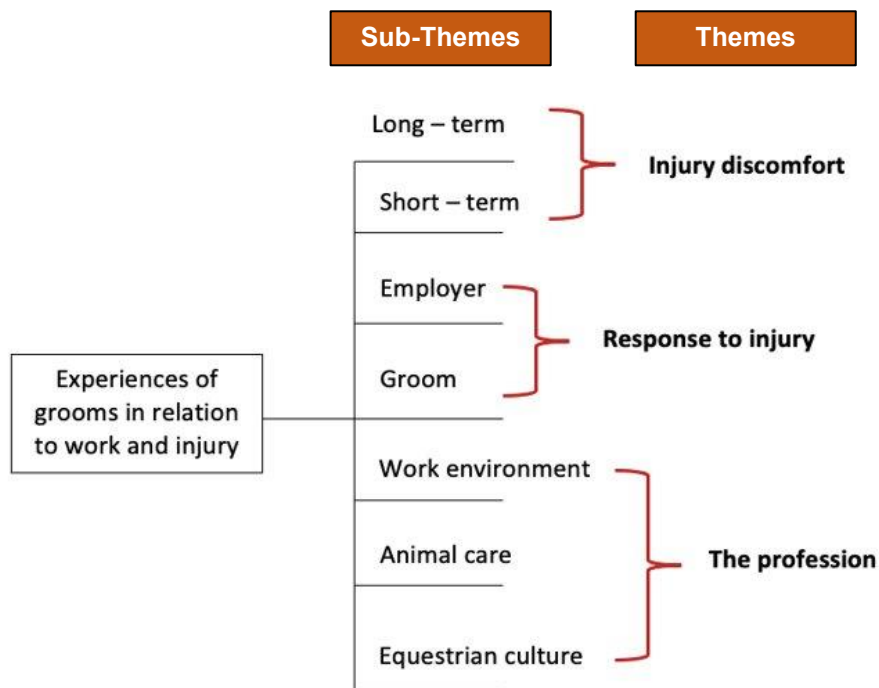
Sub-Themes

Themes

Long – term

Short – term

Injury discomfort

Employer

Groom

Response to injury

Experiences of grooms in relation to work and injury

Work environment

Animal care

Equestrian culture

The profession